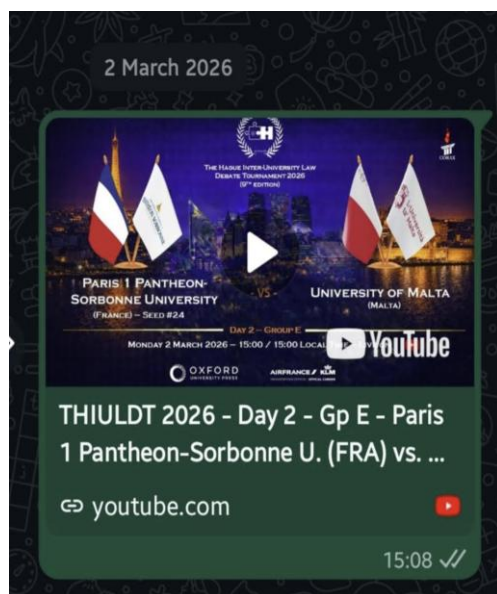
2 March 2026

The Hague Inter-University Law Debate Tournament 2026 (9th edition)

Paris 1 Pantheon-Sorbonne University (France) – Seed #24

- VS -

University of Malta (Malta)

Day 2 – Group E

Monday 2 March 2026 – 15:00 / 15:00 Local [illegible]

YouTube

OXFORD UNIVERSITY PRESS

AIRFRANCE KLM

THIULDT 2026 - Day 2 - Gp E - Paris 1 Pantheon-Sorbonne U. (FRA) vs. ...

youtube.com

15:08